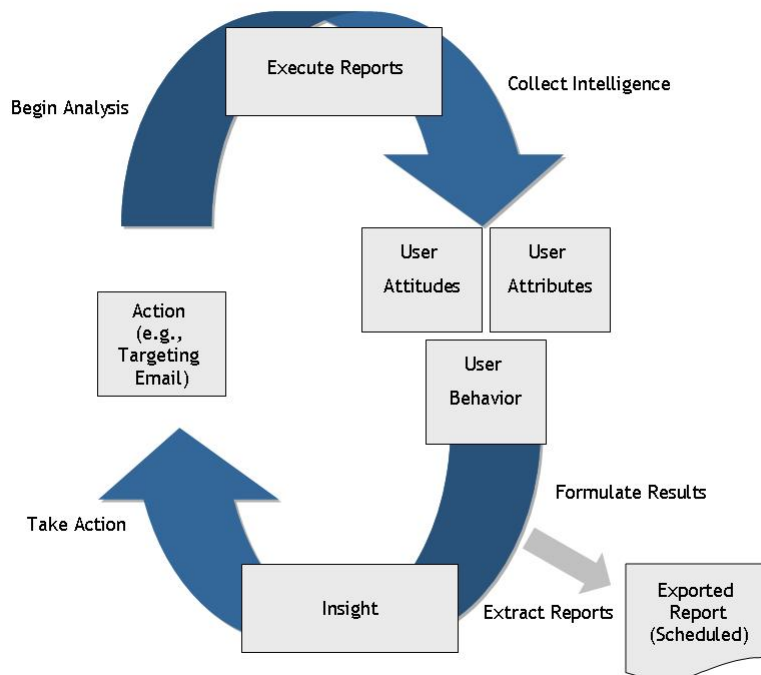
Begin Analysis

Execute Reports

Collect Intelligence

User Attitudes

User Attributes

Action (e.g., Targeting Email)

User Behavior

Formulate Results

Take Action

Insight

Extract Reports

Exported Report (Scheduled)